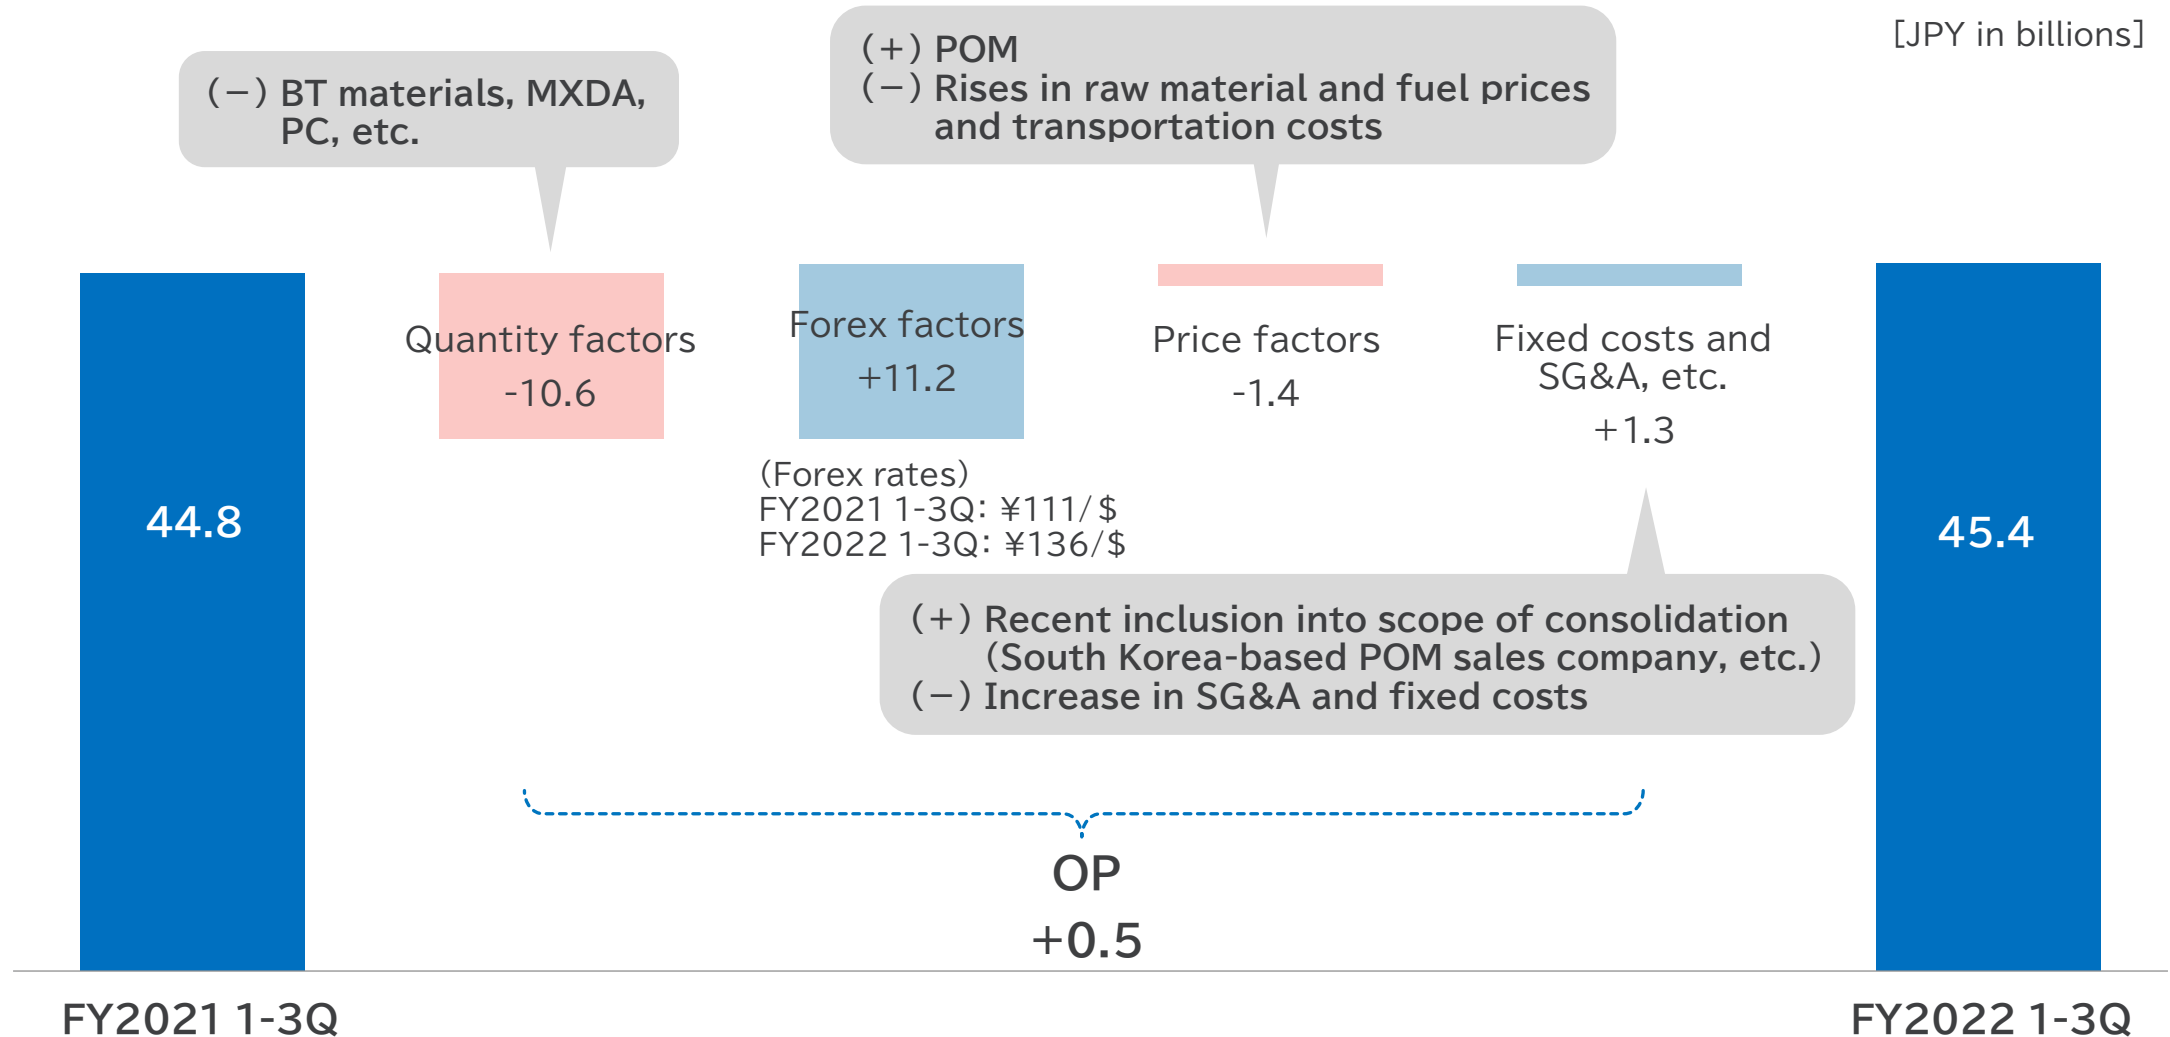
[JPY in billions]

(−) BT materials, MXDA, PC, etc.

(+) POM
(−) Rises in raw material and fuel prices and transportation costs

44.8

Quantity factors
-10.6

Forex factors
+11.2

Price factors
-1.4

Fixed costs and SG&A, etc.
+1.3

45.4

(Forex rates)
FY2021 1-3Q: ¥111/$
FY2022 1-3Q: ¥136/$

(+) Recent inclusion into scope of consolidation (South Korea-based POM sales company, etc.)
(−) Increase in SG&A and fixed costs

OP
+0.5

FY2021 1-3Q

FY2022 1-3Q